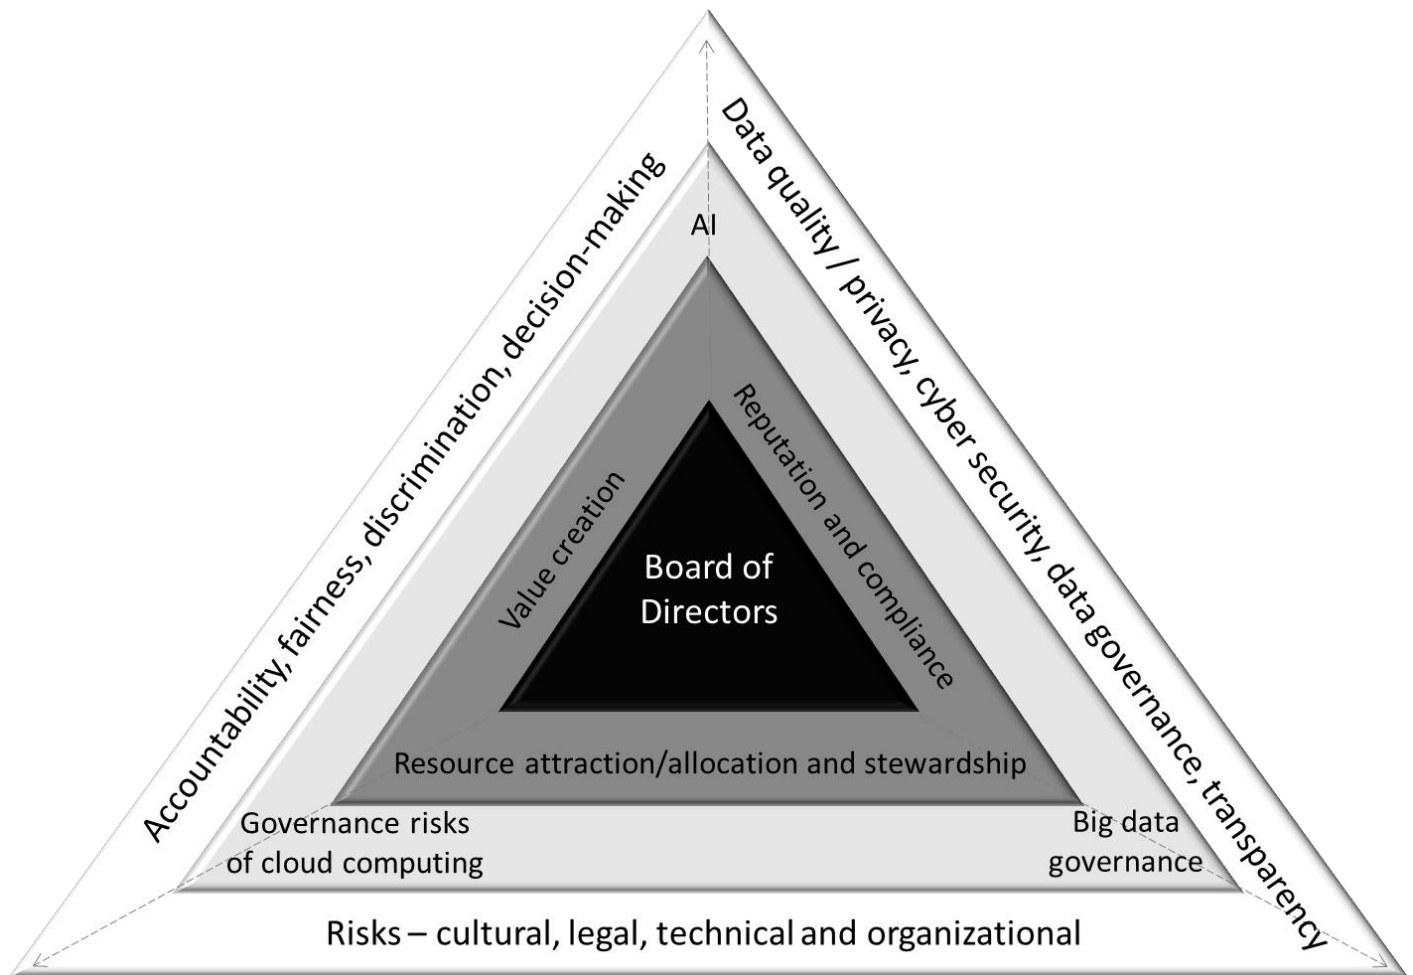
Accountability, fairness, discrimination, decision-making

Data quality / privacy, cyber security, data governance, transparency

AI

Value creation

Reputation and compliance

Board of Directors

Resource attraction/allocation and stewardship

Governance risks of cloud computing

Big data governance

Risks – cultural, legal, technical and organizational